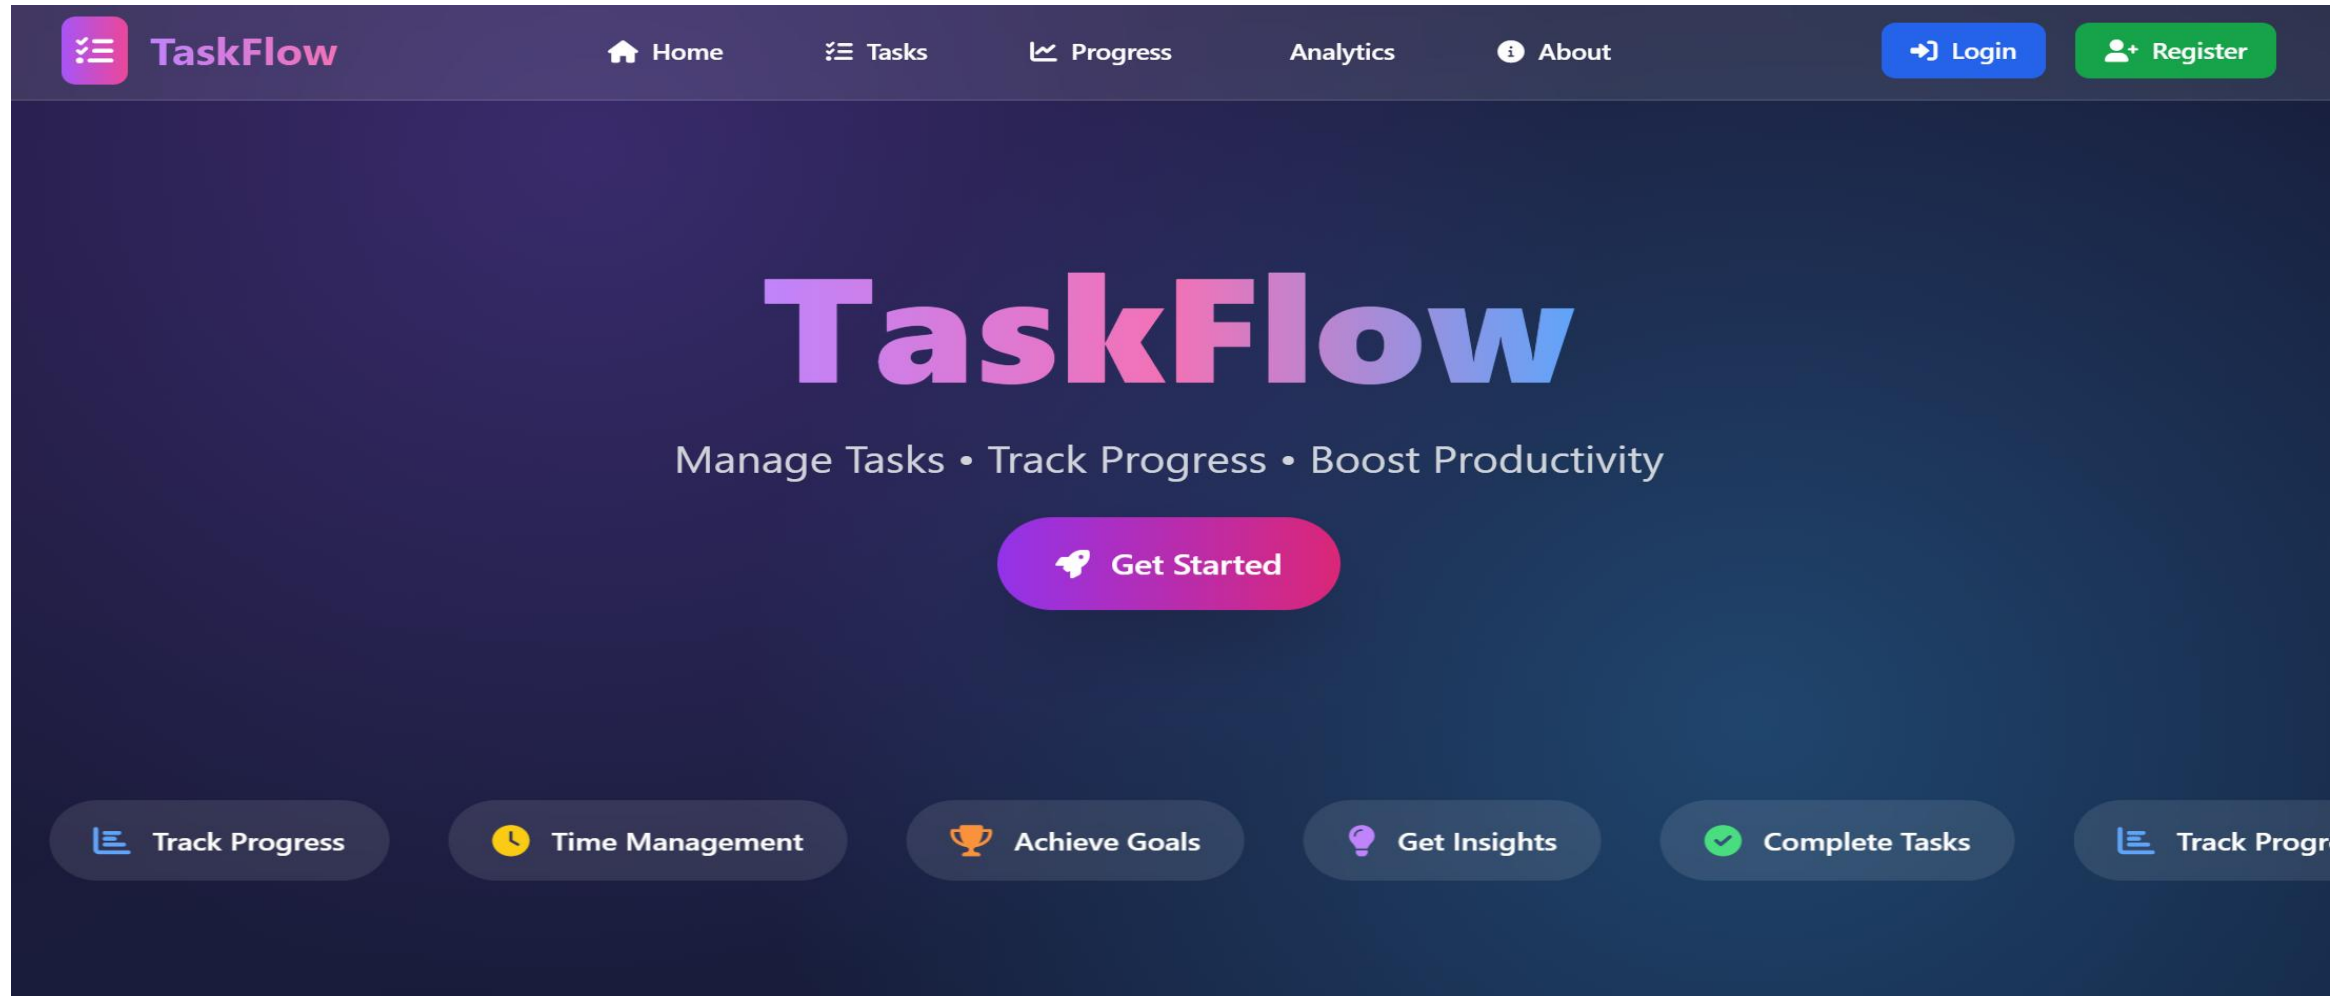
TaskFlow

Home Tasks Progress Analytics About

Login Register

TaskFlow

Manage Tasks • Track Progress • Boost Productivity

Get Started

Track Progress Time Management Achieve Goals Get Insights Complete Tasks Track Progr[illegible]